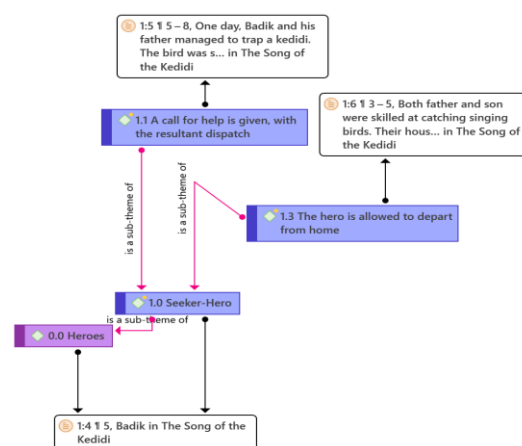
1:5 ¶ 5 – 8, One day, Badik and his father managed to trap a kedidi. The bird was s... in The Song of the Kedidi

1.1 A call for help is given, with the resultant dispatch

1:6 ¶ 3 – 5, Both father and son were skilled at catching singing birds. Their hous... in The Song of the Kedidi

is a sub-theme of

is a sub-theme of

1.3 The hero is allowed to depart from home

1.0 Seeker-Hero

is a sub-theme of

0.0 Heroes

1:4 ¶ 5, Badik in The Song of the Kedidi